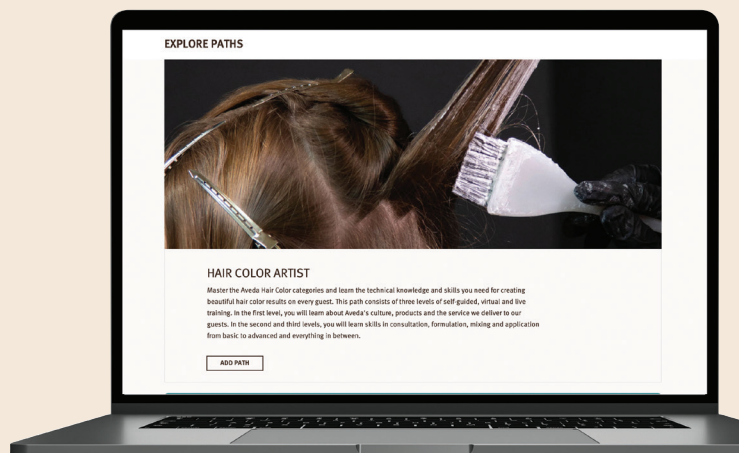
EXPLORE PATHS

HAIR COLOR ARTIST

Master the Aveda Hair Color categories and learn the technical knowledge and skills you need for creating beautiful hair color results on every guest. This path consists of three levels of self-guided, virtual and live training. In the first level, you will learn about Aveda's culture, products and the service we deliver to our guests. In the second and third levels, you will learn skills in consultation, formulation, mixing and application from basic to advanced and everything in between.

ADD PATH